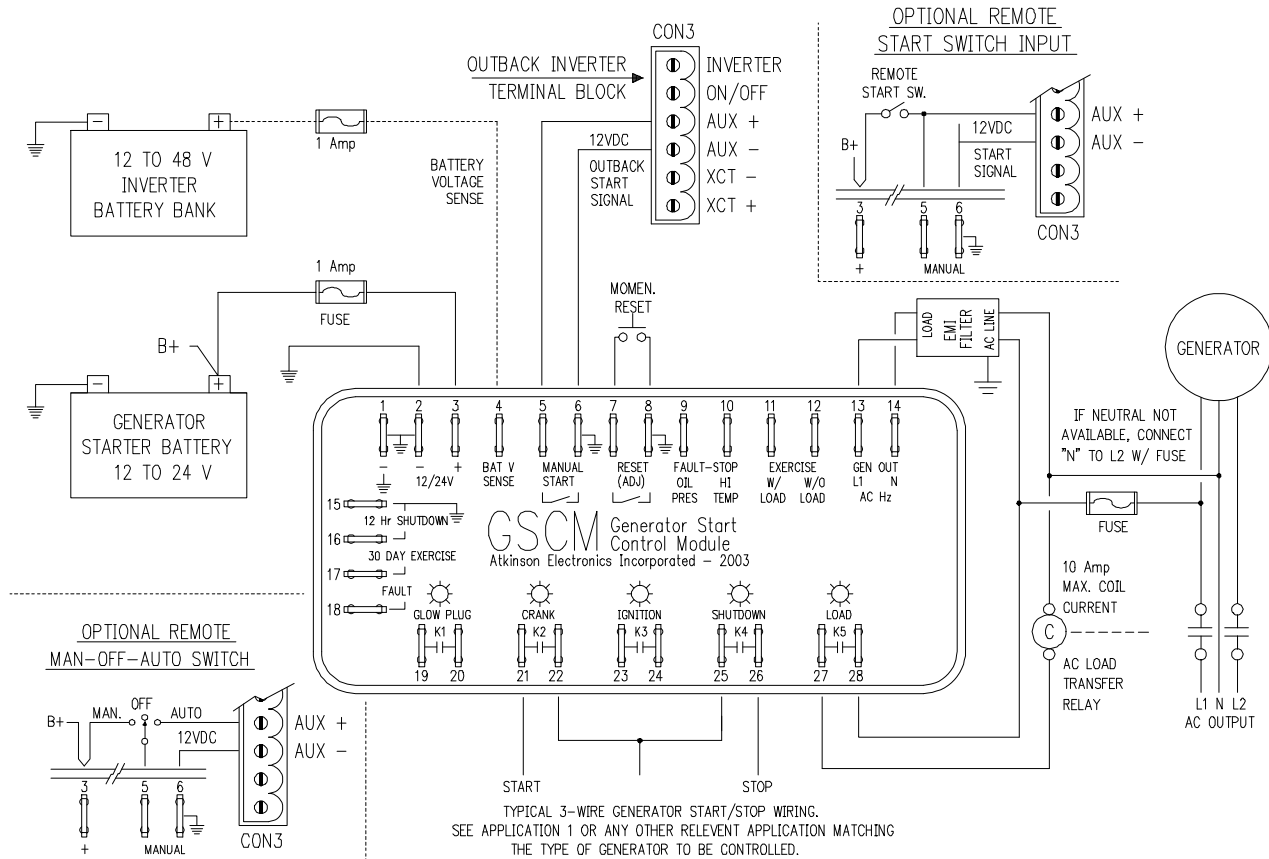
OUTBACK INVERTER TERMINAL BLOCK

CON3

INVERTER
ON/OFF
AUX +
AUX –
XCT –
XCT +

12VDC
OUTBACK START SIGNAL

OPTIONAL REMOTE START SWITCH INPUT

REMOTE START SW.

B+

12VDC
START SIGNAL

AUX +
AUX –

CON3

3
+
5
6
MANUAL

12 TO 48 V INVERTER BATTERY BANK

1 Amp

BATTERY VOLTAGE SENSE

1 Amp
FUSE

B+

GENERATOR STARTER BATTERY 12 TO 24 V

MOMEN. RESET

LOAD
EMI FILTER
AC LINE

GENERATOR

IF NEUTRAL NOT AVAILABLE, CONNECT "N" TO L2 W/ FUSE

FUSE

1 2 3 4 5 6 7 8 9 10 11 12 13 14

– – +
12/24V
BAT V SENSE
MANUAL START
RESET (ADJ)
FAULT–STOP OIL PRES HI TEMP
EXERCISE W/ LOAD W/O LOAD
GEN OUT L1 N AC Hz

15 12 Hr SHUTDOWN
16 30 DAY EXERCISE
17 FAULT
18

GSCM Generator Start Control Module
Atkinson Electronics Incorporated – 2003

GLOW PLUG
CRANK
IGNITION
SHUTDOWN
LOAD

K1 K2 K3 K4 K5

19 20 21 22 23 24 25 26 27 28

10 Amp MAX. COIL CURRENT

C

AC LOAD TRANSFER RELAY

L1 N L2
AC OUTPUT

OPTIONAL REMOTE MAN–OFF–AUTO SWITCH

B+
MAN.
OFF
AUTO
12VDC

AUX +
AUX –

CON3

3
+
5
MANUAL
6

START

STOP

TYPICAL 3–WIRE GENERATOR START/STOP WIRING.
SEE APPLICATION 1 OR ANY OTHER RELEVENT APPLICATION MATCHING THE TYPE OF GENERATOR TO BE CONTROLLED.